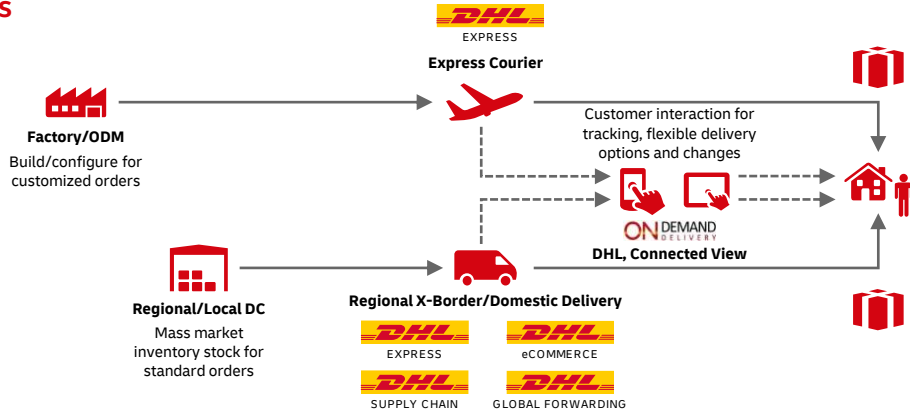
S

DHL
EXPRESS

Express Courier

Factory/ODM
Build/configure for customized orders

Customer interaction for tracking, flexible delivery options and changes

ON DEMAND DELIVERY

DHL, Connected View

Regional/Local DC
Mass market inventory stock for standard orders

Regional X-Border/Domestic Delivery

DHL
EXPRESS

DHL
eCOMMERCE

DHL
SUPPLY CHAIN

DHL
GLOBAL FORWARDING